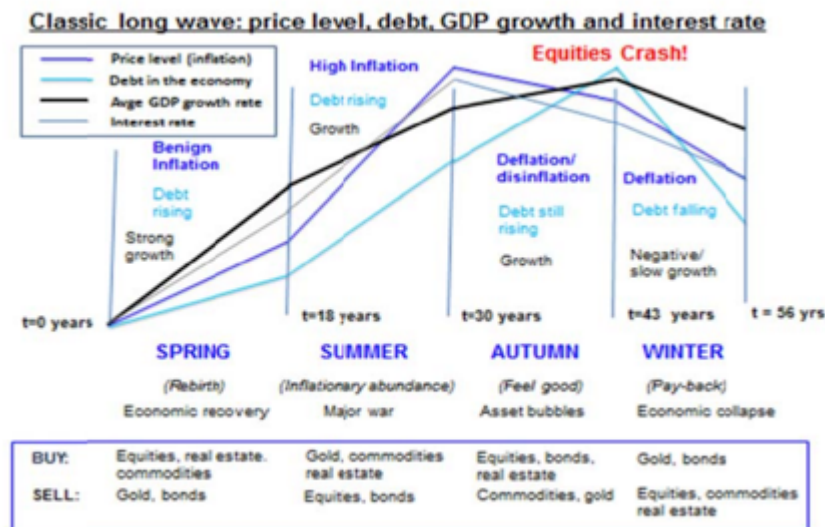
Classic long wave: price level, debt, GDP growth and interest rate

Price level (inflation)
Debt in the economy
Avge GDP growth rate
Interest rate

Equities Crash!

Benign Inflation
Debt rising
Strong growth

High Inflation
Debt rising
Growth

Deflation/ disinflation
Debt still rising
Growth

Deflation
Debt falling
Negative/ slow growth

t=0 years
t=18 years
t=30 years
t=43 years
t = 56 yrs

SPRING
(Rebirth)
Economic recovery

SUMMER
(Inflationary abundance)
Major war

AUTUMN
(Feel good)
Asset bubbles

WINTER
(Pay-back)
Economic collapse

| | | | | |
|---|---|---|---|---|
| BUY: | Equities, real estate. commodities | Gold, commodities real estate | Equities, bonds, real estate | Gold, bonds |
| SELL: | Gold, bonds | Equities, bonds | Commodities, gold | Equities, commodities real estate |